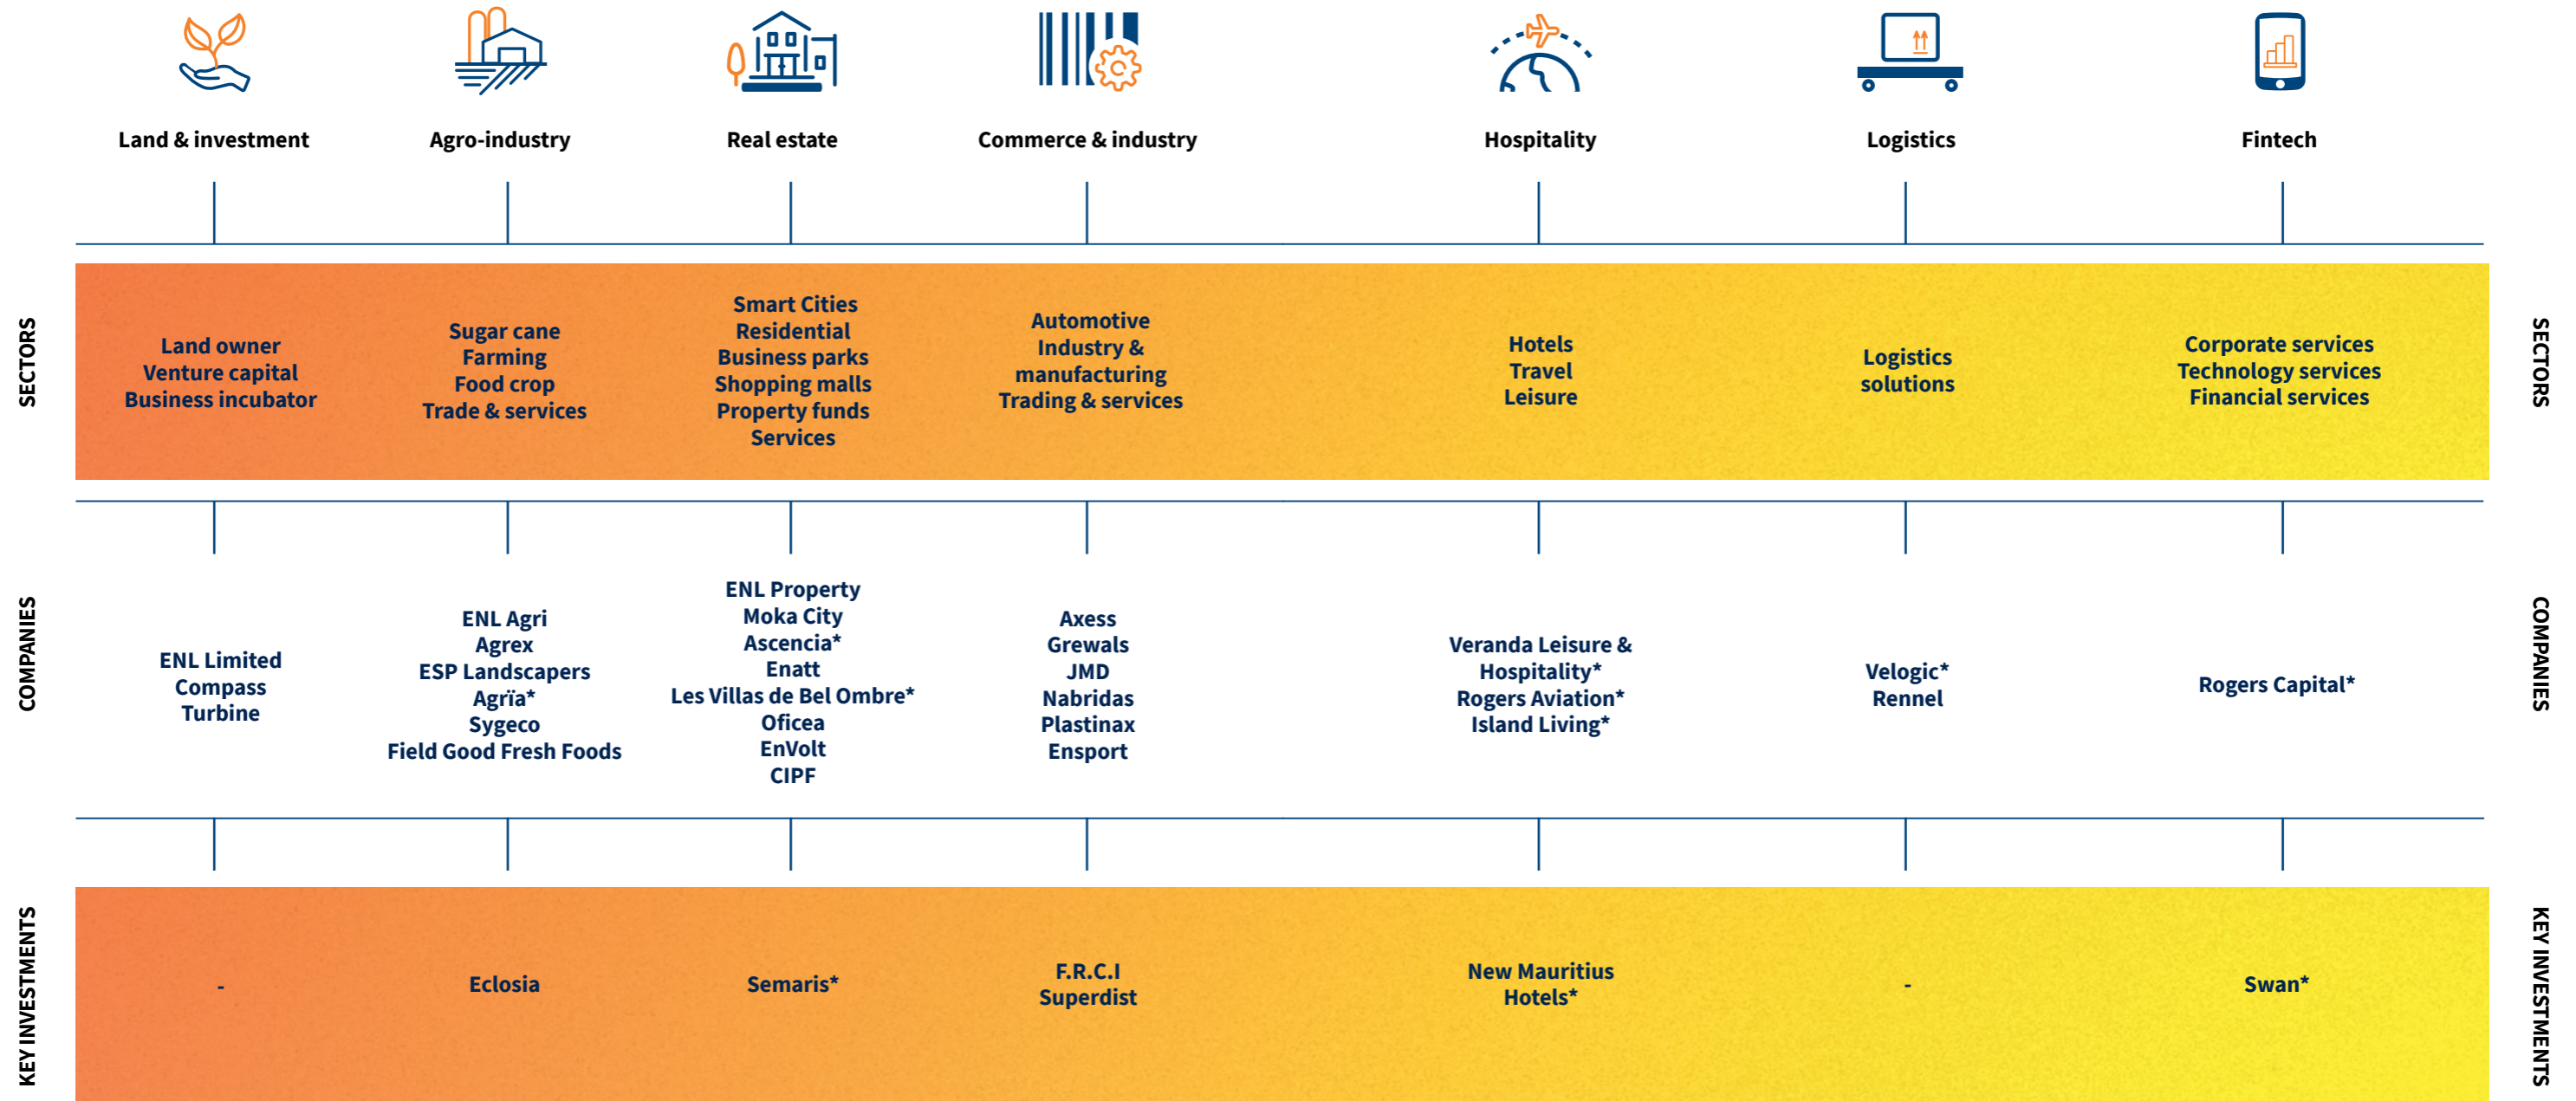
| | Land & investment | Agro-industry | Real estate | Commerce & industry | Hospitality | Logistics | Fintech | |
|---|---|---|---|---|---|---|---|---|
| SECTORS | Land owner<br>Venture capital<br>Business incubator | Sugar cane<br>Farming<br>Food crop<br>Trade & services | Smart Cities<br>Residential<br>Business parks<br>Shopping malls<br>Property funds<br>Services | Automotive<br>Industry &<br>manufacturing<br>Trading & services | Hotels<br>Travel<br>Leisure | Logistics<br>solutions | Corporate services<br>Technology services<br>Financial services | SECTORS |
| COMPANIES | ENL Limited<br>Compass<br>Turbine | ENL Agri<br>Agrex<br>ESP Landscapers<br>Agrïa*<br>Sygeco<br>Field Good Fresh Foods | ENL Property<br>Moka City<br>Ascencia*<br>Enatt<br>Les Villas de Bel Ombre*<br>Oficea<br>EnVolt<br>CIPF | Axess<br>Grewals<br>JMD<br>Nabridas<br>Plastinax<br>Ensport | Veranda Leisure &<br>Hospitality*<br>Rogers Aviation*<br>Island Living* | Velogic*<br>Rennel | Rogers Capital* | COMPANIES |
| KEY INVESTMENTS | - | Eclosia | Semaris* | F.R.C.I<br>Superdist | New Mauritius<br>Hotels* | - | Swan* | KEY INVESTMENTS |